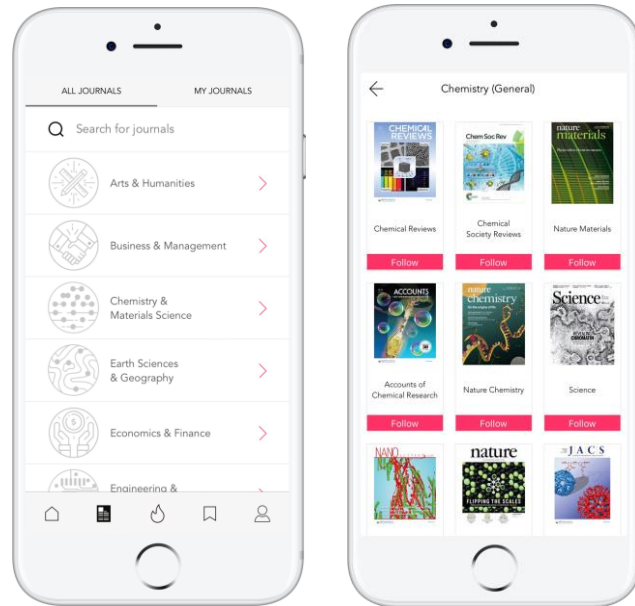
ALL JOURNALS

MY JOURNALS

Search for journals

Arts & Humanities

Business & Management

Chemistry & Materials Science

Earth Sciences & Geography

Economics & Finance

Engineering &

Chemistry (General)

CHEMICAL REVIEWS

Chemical Reviews

Follow

Chem Soc Rev

Chemical Society Reviews

Follow

nature materials

Nature Materials

Follow

ACCOUNTS

Accounts of Chemical Research

Follow

nature chemistry

Nature Chemistry

Follow

Science

Science

Follow

NANO

nature

FLIPPING THE SCALES

JACS